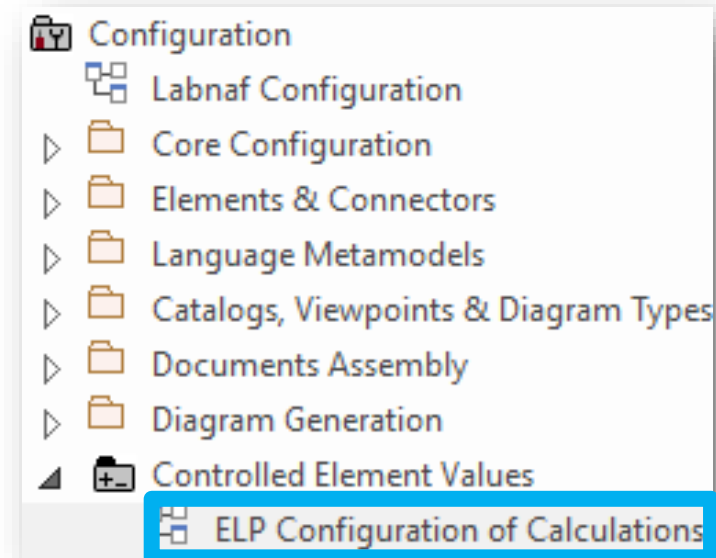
Configuration
Labnaf Configuration
Core Configuration
Elements & Connectors
Language Metamodels
Catalogs, Viewpoints & Diagram Types
Documents Assembly
Diagram Generation
Controlled Element Values
ELP Configuration of Calculations